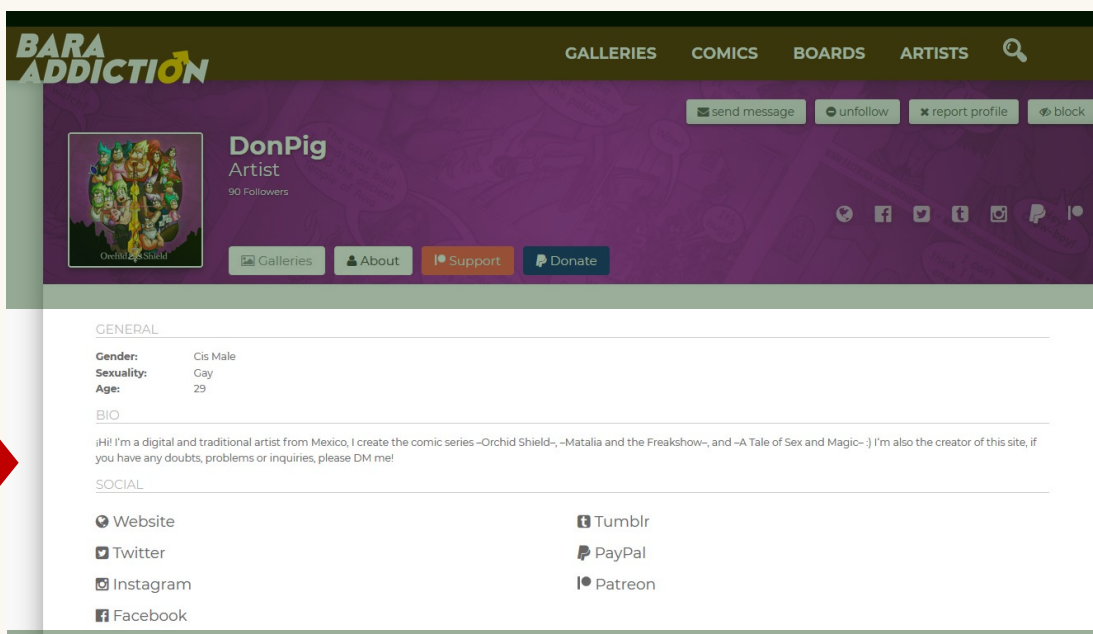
BARA ADDICTION

GALLERIES COMICS BOARDS ARTISTS

send message unfollow report profile block

Orchid Shield

DonPig
Artist
90 Followers

Galleries About Support Donate

GENERAL

| | |
|---|---|
| **Gender:** | Cis Male |
| **Sexuality:** | Gay |
| **Age:** | 29 |

BIO

¡Hi! I'm a digital and traditional artist from Mexico, I create the comic series ~Orchid Shield~, ~Matalia and the Freakshow~, and ~A Tale of Sex and Magic~ :) I'm also the creator of this site, if you have any doubts, problems or inquiries, please DM me!

SOCIAL

Website

Twitter

Instagram

Facebook

Tumblr

PayPal

Patreon